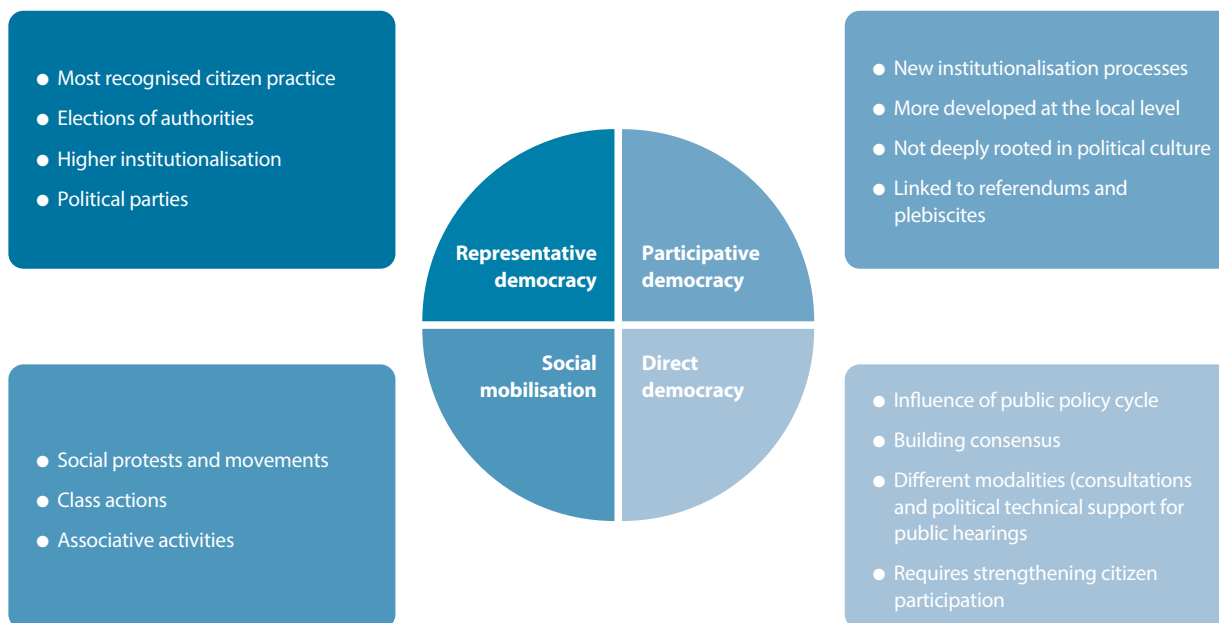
- Most recognised citizen practice
- Elections of authorities
- Higher institutionalisation
- Political parties

- New institutionalisation processes
- More developed at the local level
- Not deeply rooted in political culture
- Linked to referendums and plebiscites

Representative democracy

Participative democracy

Social mobilisation

Direct democracy

- Social protests and movements
- Class actions
- Associative activities

- Influence of public policy cycle
- Building consensus
- Different modalities (consultations and political technical support for public hearings
- Requires strengthening citizen participation